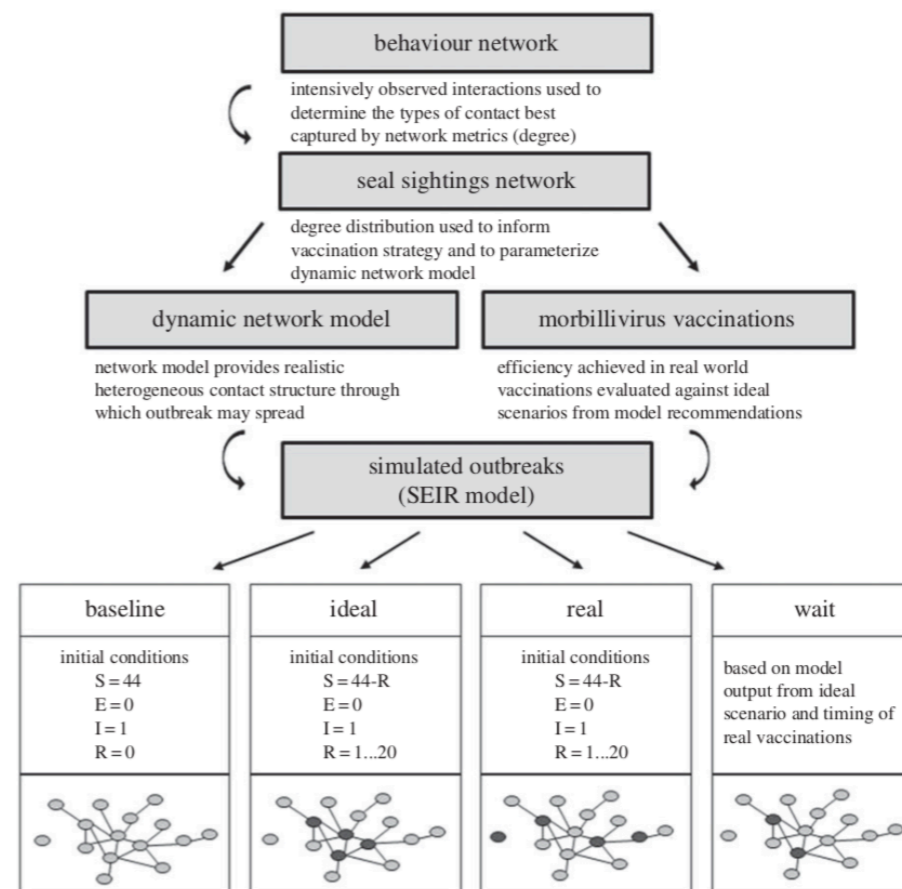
behaviour network

intensively observed interactions used to determine the types of contact best captured by network metrics (degree)

seal sightings network

degree distribution used to inform vaccination strategy and to parameterize dynamic network model

dynamic network model

network model provides realistic heterogeneous contact structure through which outbreak may spread

morbillivirus vaccinations

efficiency achieved in real world vaccinations evaluated against ideal scenarios from model recommendations

simulated outbreaks (SEIR model)

baseline

initial conditions
$S = 44$
$E = 0$
$I = 1$
$R = 0$

ideal

initial conditions
$S = 44\text{-}R$
$E = 0$
$I = 1$
$R = 1...20$

real

initial conditions
$S = 44\text{-}R$
$E = 0$
$I = 1$
$R = 1...20$

wait

based on model output from ideal scenario and timing of real vaccinations